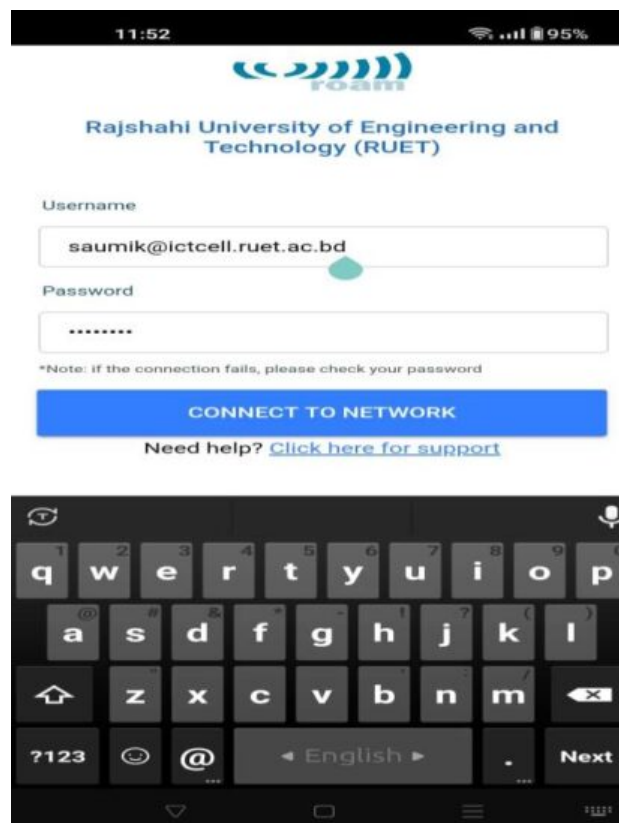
11:52

95%

roam

Rajshahi University of Engineering and Technology (RUET)

Username

saumik@ictcell.ruet.ac.bd

Password

.........

*Note: if the connection fails, please check your password

CONNECT TO NETWORK

Need help? Click here for support

1 2 3 4 5 6 7 8 9 0

q w e r t y u i o p

@ # & * - + = ( )

a s d f g h j k l

z x c v b n m

?123 @ English . Next